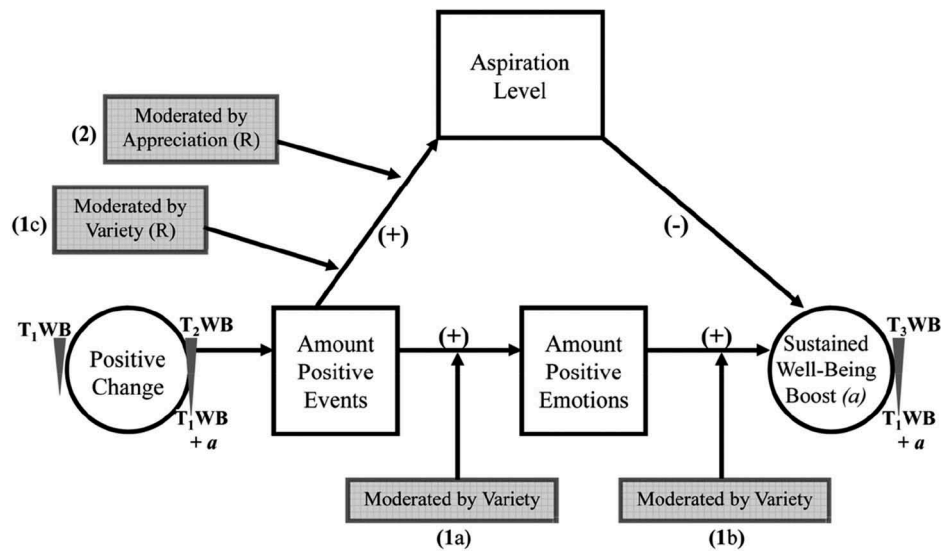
Aspiration Level

(2) Moderated by Appreciation (R)

(1c) Moderated by Variety (R)

(+)

(-)

$T_1$WB

Positive Change

$T_2$WB

$T_1$WB + *a*

Amount Positive Events

(+)

Amount Positive Emotions

(+)

Sustained Well-Being Boost *(a)*

$T_3$WB

$T_1$WB + *a*

Moderated by Variety

(1a)

Moderated by Variety

(1b)